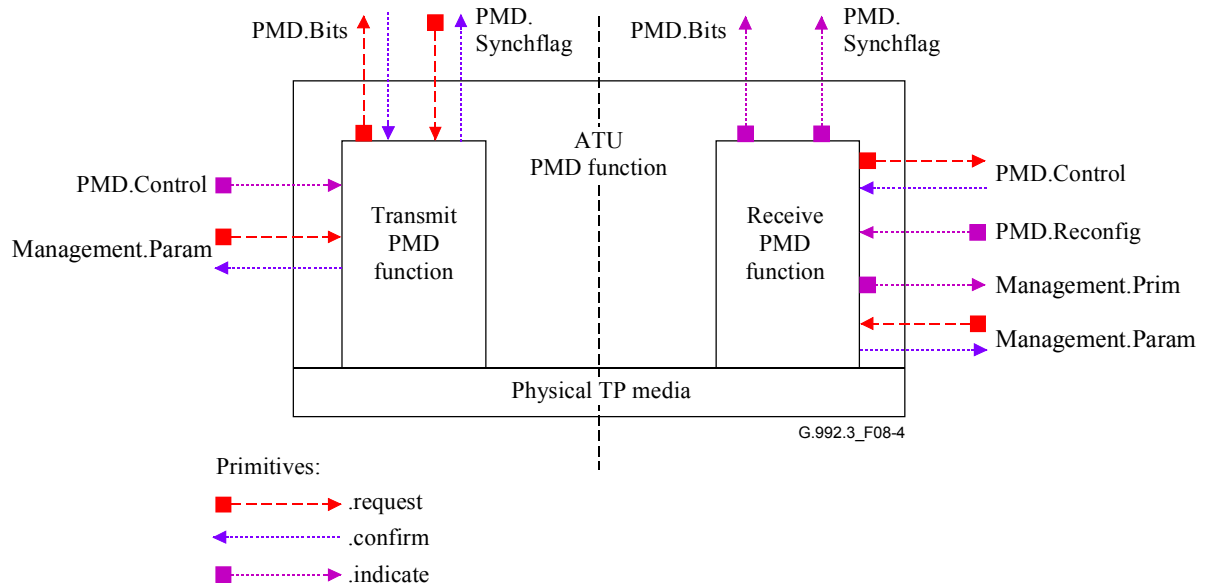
PMD.Bits

PMD. Synchflag

PMD.Bits

PMD. Synchflag

ATU PMD function

PMD.Control

Transmit PMD function

Management.Param

Receive PMD function

PMD.Control

PMD.Reconfig

Management.Prim

Management.Param

Physical TP media

G.992.3_F08-4

Primitives:

.request

.confirm

.indicate